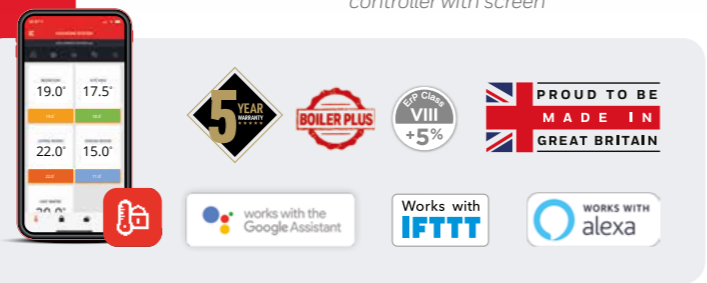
controller with screen

19.0°
17.5°
22.0°
15.0°
20.0°

5 YEAR WARRANTY

BOILER PLUS

ErP Class VIII +5%

PROUD TO BE MADE IN GREAT BRITAIN

works with the Google Assistant

Works with IFTTT

WORKS WITH alexa